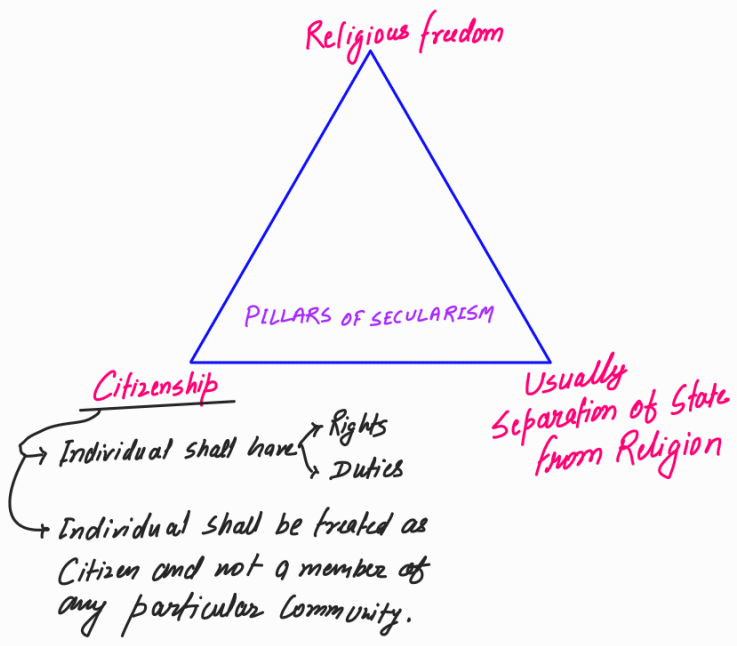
Religious freedom

PILLARS OF SECULARISM

Citizenship

Usually Separation of State from Religion

Individual shall have Rights Duties

Individual shall be treated as Citizen and not a member of any particular Community.